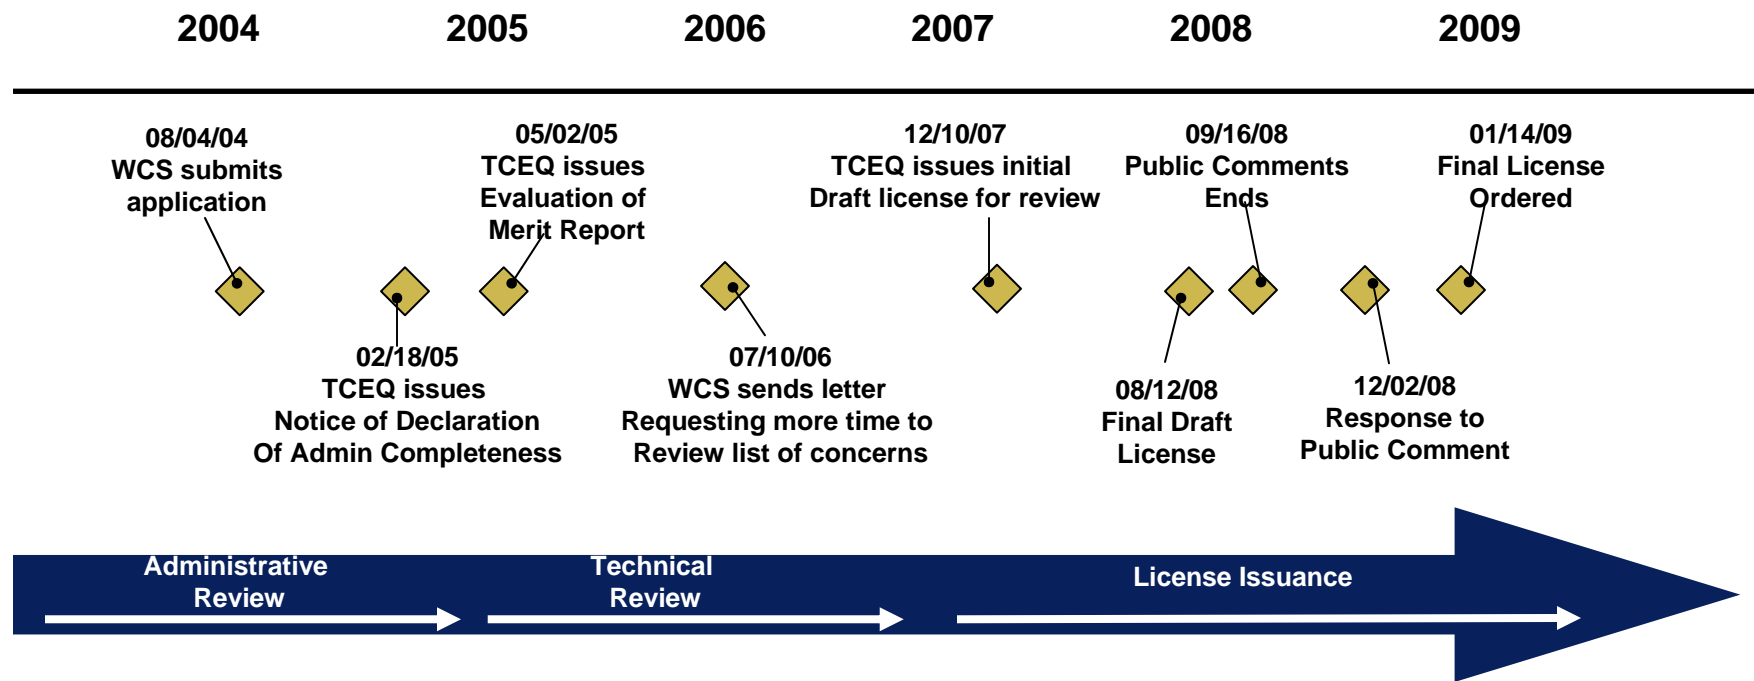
2004 2005 2006 2007 2008 2009

08/04/04
WCS submits application

05/02/05
TCEQ issues Evaluation of Merit Report

12/10/07
TCEQ issues initial Draft license for review

09/16/08
Public Comments Ends

01/14/09
Final License Ordered

02/18/05
TCEQ issues Notice of Declaration Of Admin Completeness

07/10/06
WCS sends letter Requesting more time to Review list of concerns

08/12/08
Final Draft License

12/02/08
Response to Public Comment

Administrative Review

Technical Review

License Issuance